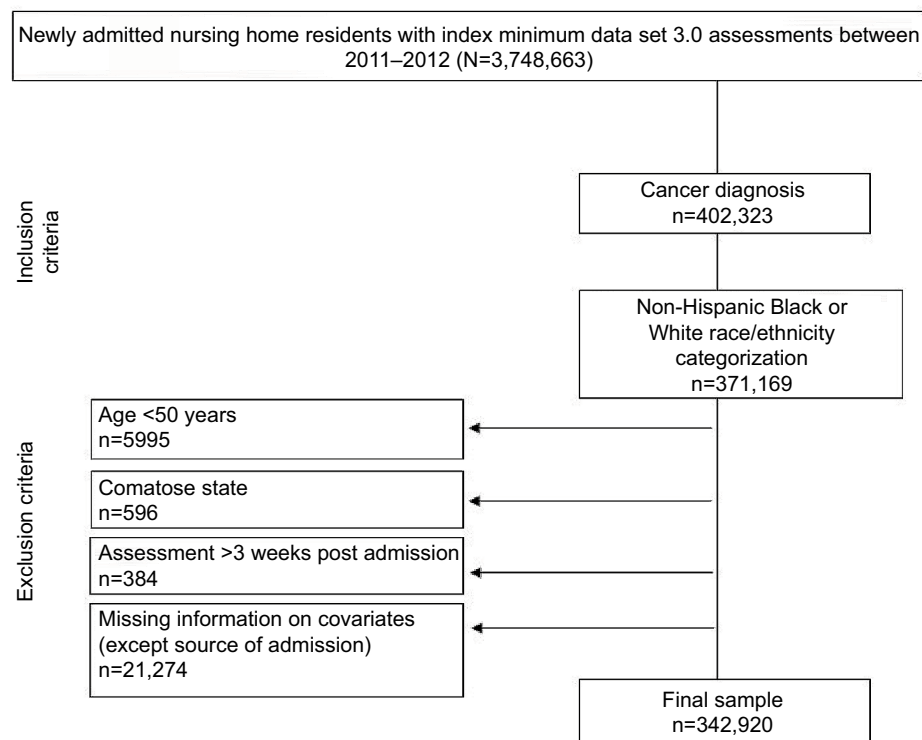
Newly admitted nursing home residents with index minimum data set 3.0 assessments between 2011–2012 (N=3,748,663)

Inclusion criteria

Cancer diagnosis
n=402,323

Non-Hispanic Black or White race/ethnicity categorization
n=371,169

Exclusion criteria

Age <50 years
n=5995

Comatose state
n=596

Assessment >3 weeks post admission
n=384

Missing information on covariates (except source of admission)
n=21,274

Final sample
n=342,920